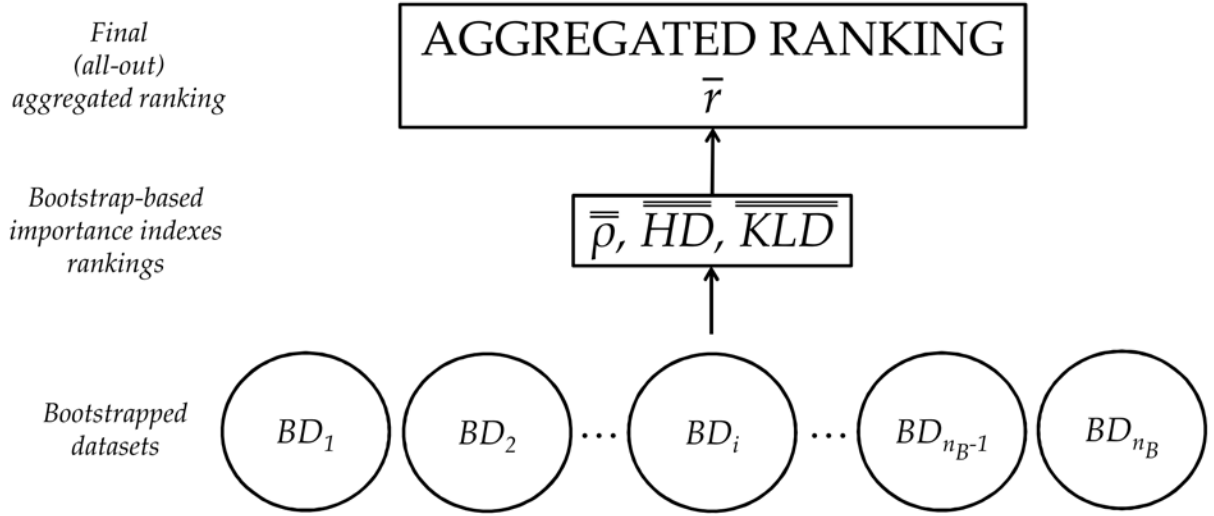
Final (all-out) aggregated ranking

AGGREGATED RANKING
$\bar{r}$

Bootstrap-based importance indexes rankings

$\bar{\bar{\rho}}$, $\bar{\bar{HD}}$, $\bar{\bar{KLD}}$

Bootstrapped datasets

$BD_1$ $BD_2$ ··· $BD_i$ ··· $BD_{n_B-1}$ $BD_{n_B}$